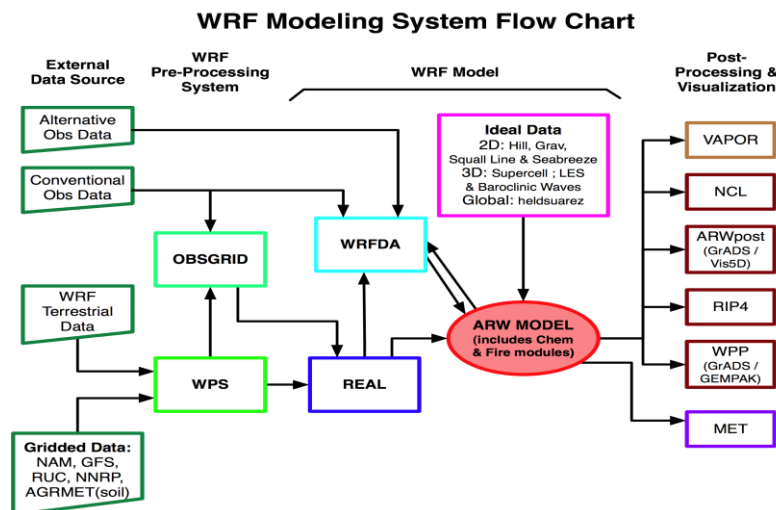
WRF Modeling System Flow Chart

External Data Source

WRF Pre-Processing System

WRF Model

Post-Processing & Visualization

Alternative Obs Data

Conventional Obs Data

WRF Terrestrial Data

Gridded Data: NAM, GFS, RUC, NNRP, AGRMET(soil)

OBSGRID

WPS

WRFDA

REAL

Ideal Data
2D: Hill, Grav, Squall Line & Seabreeze
3D: Supercell ; LES & Baroclinic Waves
Global: heldsuarez

ARW MODEL (includes Chem & Fire modules)

VAPOR

NCL

ARWpost (GrADS / Vis5D)

RIP4

WPP (GrADS / GEMPAK)

MET